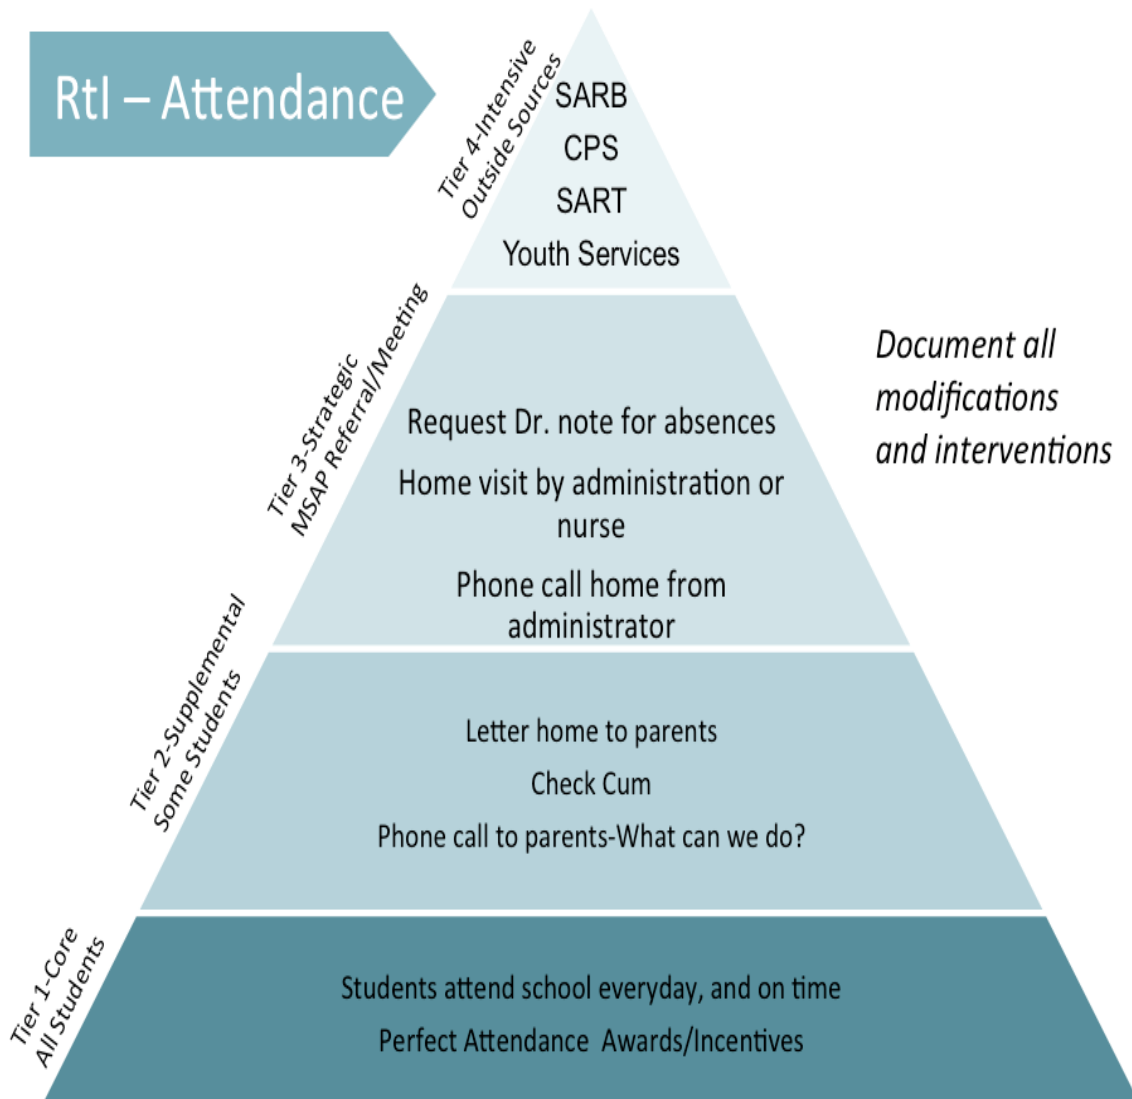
RtI – Attendance

Tier 4-Intensive
Outside Sources

SARB
CPS
SART
Youth Services

Tier 3-Strategic
MSAP Referral/Meeting

Request Dr. note for absences
Home visit by administration or nurse
Phone call home from administrator

Document all modifications and interventions

Tier 2-Supplemental
Some Students

Letter home to parents
Check Cum
Phone call to parents-What can we do?

Tier 1-Core
All Students

Students attend school everyday, and on time
Perfect Attendance Awards/Incentives